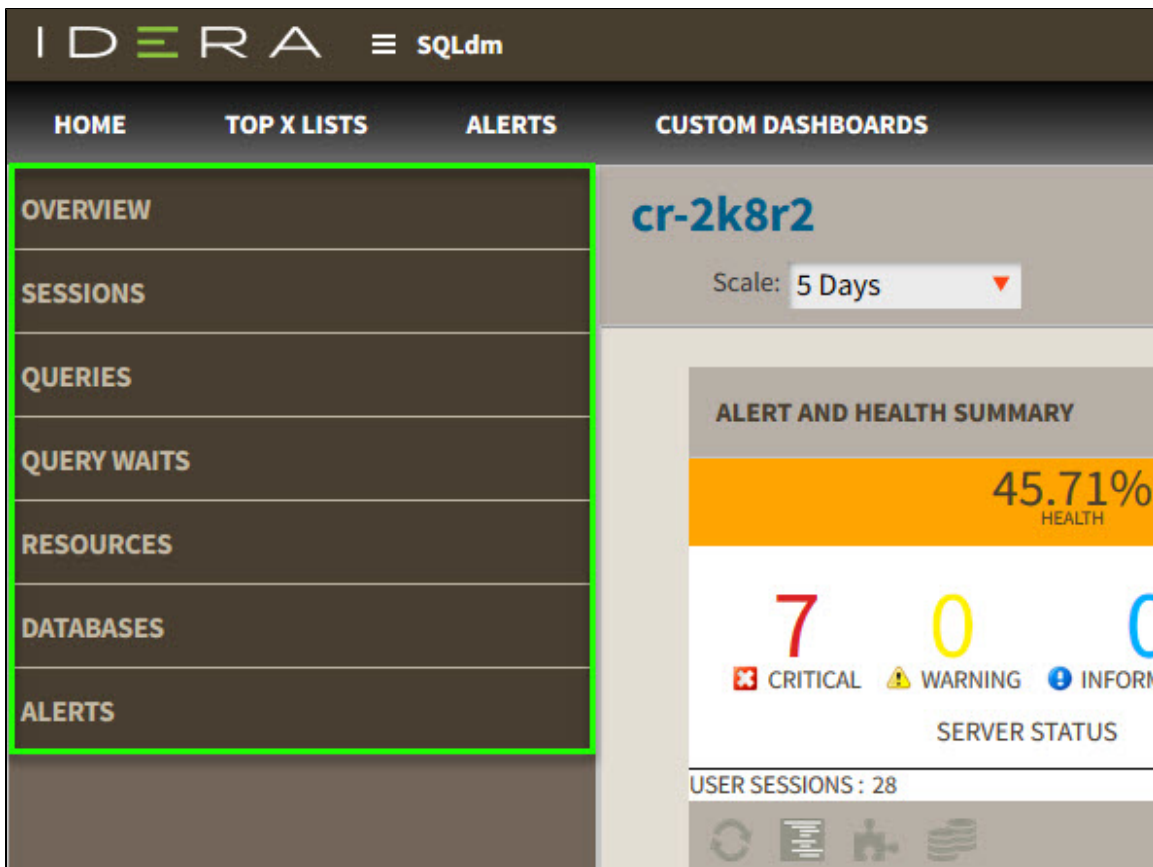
IDERA SQLdm

HOME TOP X LISTS ALERTS CUSTOM DASHBOARDS

OVERVIEW
SESSIONS
QUERIES
QUERY WAITS
RESOURCES
DATABASES
ALERTS

cr-2k8r2

Scale: 5 Days

ALERT AND HEALTH SUMMARY

45.71%
HEALTH

7 CRITICAL
0 WARNING
0 INFORM

SERVER STATUS

USER SESSIONS : 28